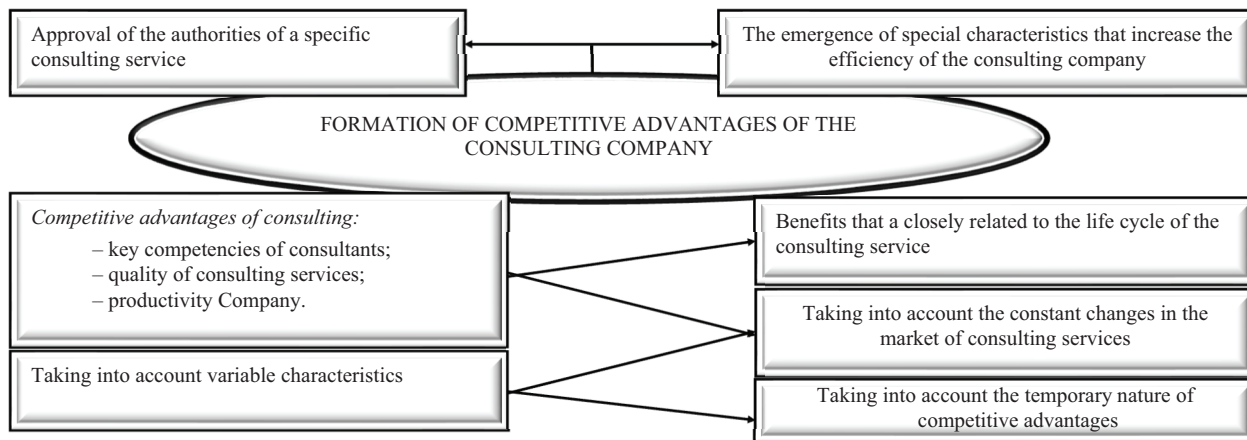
Approval of the authorities of a specific consulting service

The emergence of special characteristics that increase the efficiency of the consulting company

FORMATION OF COMPETITIVE ADVANTAGES OF THE CONSULTING COMPANY

*Competitive advantages of consulting:*
– key competencies of consultants;
– quality of consulting services;
– productivity Company.

Taking into account variable characteristics

Benefits that a closely related to the life cycle of the consulting service

Taking into account the constant changes in the market of consulting services

Taking into account the temporary nature of competitive advantages